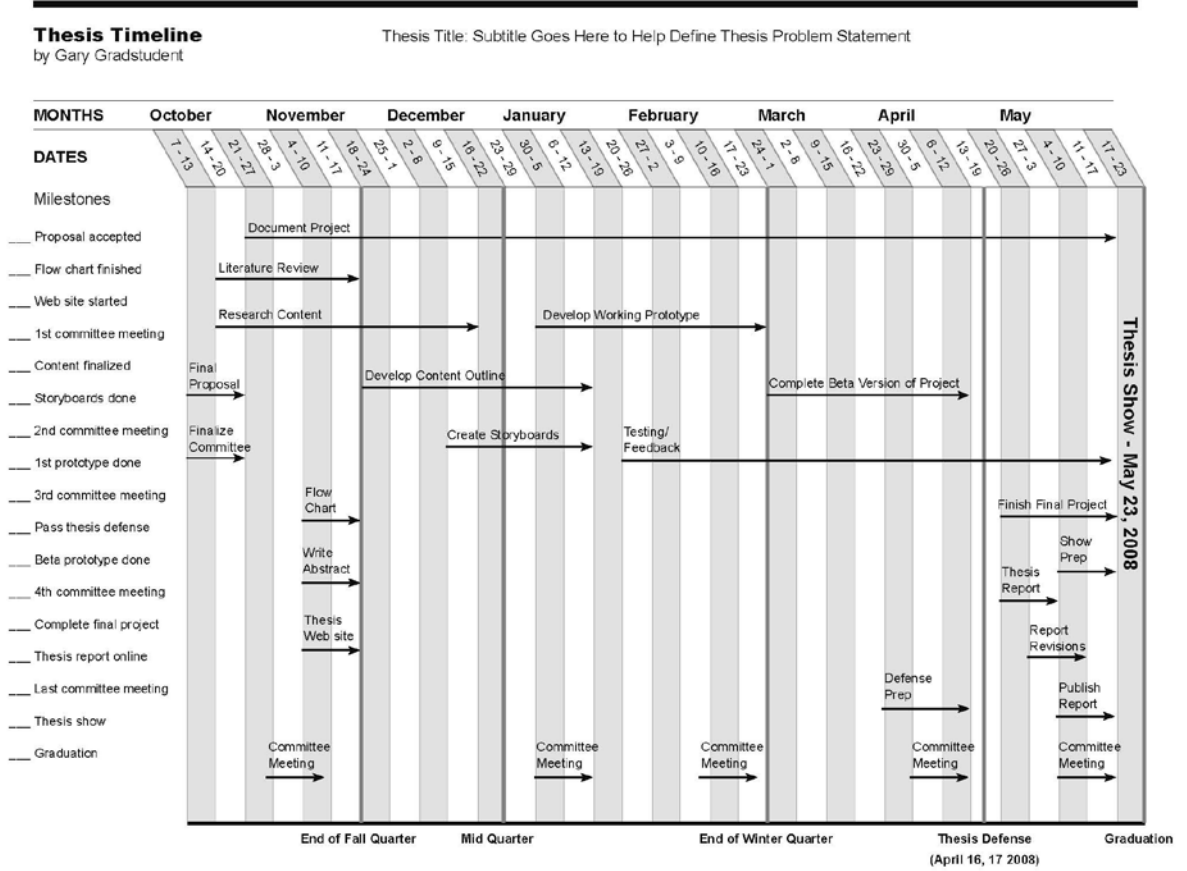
**Thesis Timeline**
by Gary Gradstudent

Thesis Title: Subtitle Goes Here to Help Define Thesis Problem Statement

MONTHS October November December January February March April May

DATES 7 - 13 14 - 20 21 - 27 28 - 3 4 - 10 11 - 17 18 - 24 25 - 1 2 - 8 9 - 15 16 - 22 23 - 29 30 - 5 6 - 12 13 - 19 20 - 26 27 - 2 3 - 9 10 - 16 17 - 23 24 - 1 2 - 8 9 - 15 16 - 22 23 - 29 30 - 5 6 - 12 13 - 19 20 - 26 27 - 3 4 - 10 11 - 17 17 - 23

Milestones

___ Proposal accepted
___ Flow chart finished
___ Web site started
___ 1st committee meeting
___ Content finalized
___ Storyboards done
___ 2nd committee meeting
___ 1st prototype done
___ 3rd committee meeting
___ Pass thesis defense
___ Beta prototype done
___ 4th committee meeting
___ Complete final project
___ Thesis report online
___ Last committee meeting
___ Thesis show
___ Graduation

Document Project
Literature Review
Research Content
Develop Working Prototype
Final Proposal
Develop Content Outline
Complete Beta Version of Project
Finalize Committee
Create Storyboards
Testing/ Feedback
Flow Chart
Finish Final Project
Write Abstract
Show Prep
Thesis Report
Thesis Web site
Report Revisions
Defense Prep
Publish Report
Committee Meeting
Committee Meeting
Committee Meeting
Committee Meeting
Committee Meeting

Thesis Show - May 23, 2008

End of Fall Quarter Mid Quarter End of Winter Quarter Thesis Defense (April 16, 17 2008) Graduation